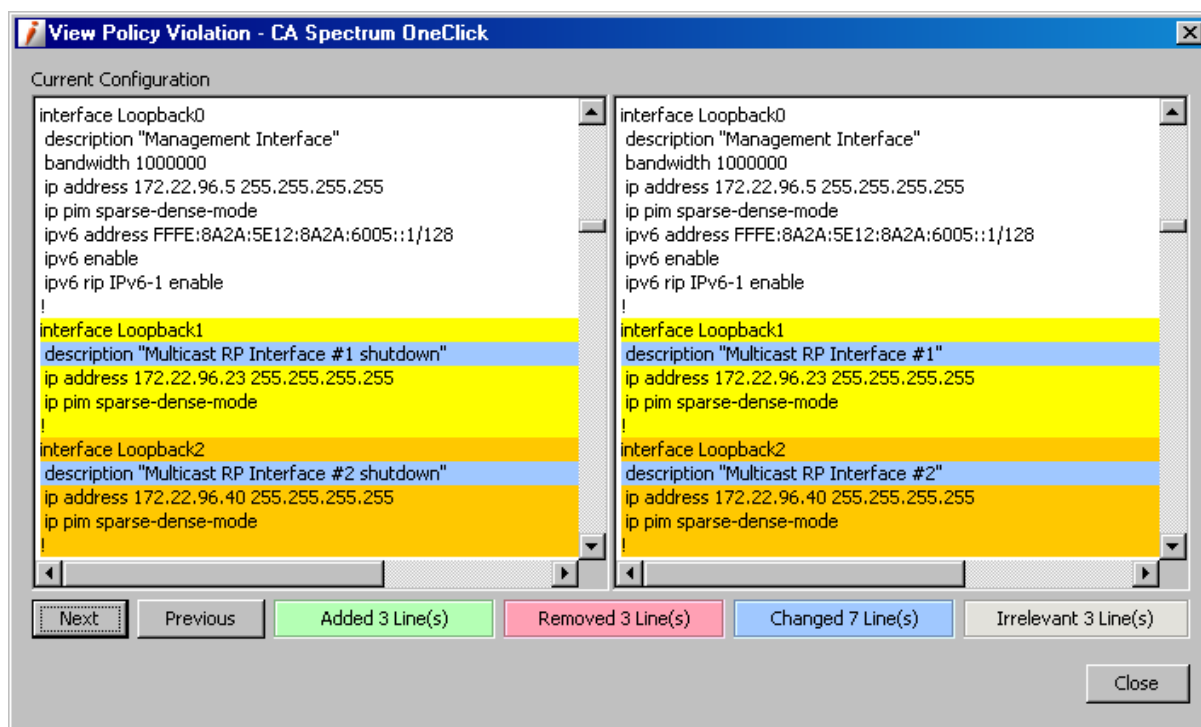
View Policy Violation - CA Spectrum OneClick

Current Configuration

interface Loopback0
description "Management Interface"
bandwidth 1000000
ip address 172.22.96.5 255.255.255.255
ip pim sparse-dense-mode
ipv6 address FFFE:8A2A:5E12:8A2A:6005::1/128
ipv6 enable
ipv6 rip IPv6-1 enable
!
interface Loopback1
description "Multicast RP Interface #1 shutdown"
ip address 172.22.96.23 255.255.255.255
ip pim sparse-dense-mode
!
interface Loopback2
description "Multicast RP Interface #2 shutdown"
ip address 172.22.96.40 255.255.255.255
ip pim sparse-dense-mode
!

interface Loopback0
description "Management Interface"
bandwidth 1000000
ip address 172.22.96.5 255.255.255.255
ip pim sparse-dense-mode
ipv6 address FFFE:8A2A:5E12:8A2A:6005::1/128
ipv6 enable
ipv6 rip IPv6-1 enable
!
interface Loopback1
description "Multicast RP Interface #1"
ip address 172.22.96.23 255.255.255.255
ip pim sparse-dense-mode
!
interface Loopback2
description "Multicast RP Interface #2"
ip address 172.22.96.40 255.255.255.255
ip pim sparse-dense-mode
!

Next Previous Added 3 Line(s) Removed 3 Line(s) Changed 7 Line(s) Irrelevant 3 Line(s)

Close